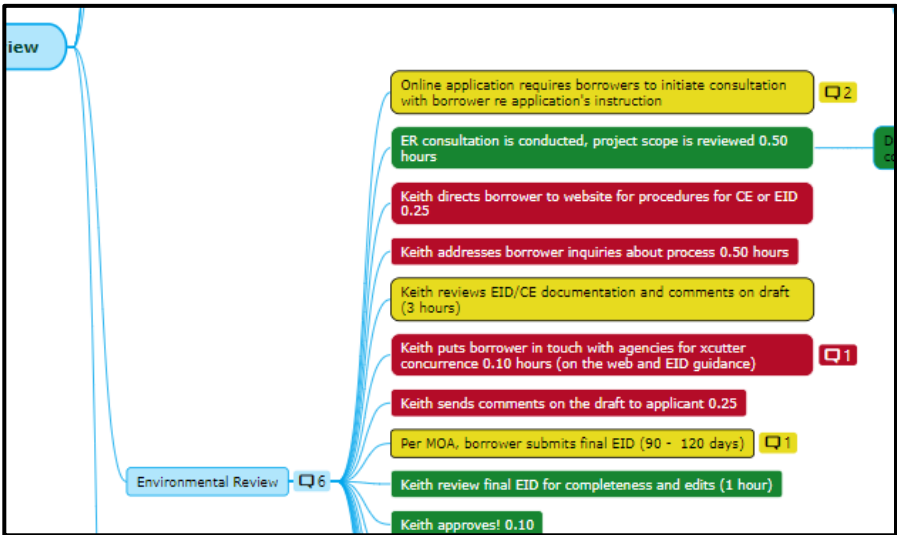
iew

Online application requires borrowers to initiate consultation with borrower re application's instruction

2

ER consultation is conducted, project scope is reviewed 0.50 hours

D c

Keith directs borrower to website for procedures for CE or EID 0.25

Keith addresses borrower inquiries about process 0.50 hours

Keith reviews EID/CE documentation and comments on draft (3 hours)

Keith puts borrower in touch with agencies for xcutter concurrence 0.10 hours (on the web and EID guidance)

1

Keith sends comments on the draft to applicant 0.25

Per MOA, borrower submits final EID (90 - 120 days)

1

Environmental Review

6

Keith review final EID for completeness and edits (1 hour)

Keith approves! 0.10